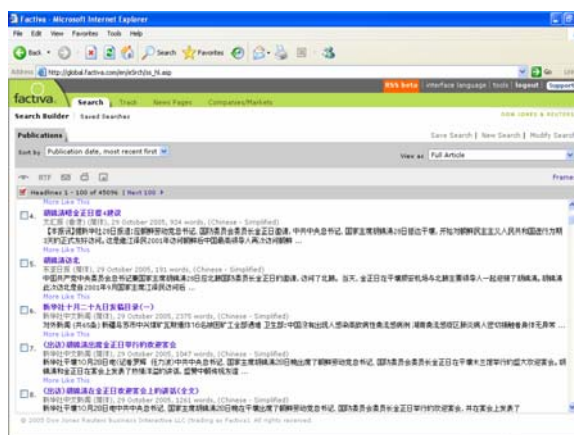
Factiva - Microsoft Internet Explorer

File Edit View Favorites Tools Help

Back Search Favorites

Address http://global.factiva.com/en/eSrch/ss_hl.asp

Go Links

RSS beta | interface language | tools | logout | Support

factiva. Search Track News Pages Companies/Markets

DOW JONES & REUTERS

Search Builder | Saved Searches

Publications

Save Search | New Search | Modify Search

Sort by Publication date, most recent first

View as Full Article

RTF

Frame

Headlines 1 - 100 of 450% | Next 100

More Like This

□ 4. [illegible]
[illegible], 29 October 2005, 904 words, (Chinese - Simplified)
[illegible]
More Like This

□ 5. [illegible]
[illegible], 29 October 2005, 191 words, (Chinese - Simplified)
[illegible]
More Like This

□ 6. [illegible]
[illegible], 29 October 2005, 2375 words, (Chinese - Simplified)
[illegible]
More Like This

□ 7. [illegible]
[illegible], 29 October 2005, 1047 words, (Chinese - Simplified)
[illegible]
More Like This

□ 8. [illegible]
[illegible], 29 October 2005, 1261 words, (Chinese - Simplified)
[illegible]
More Like This

© 2005 Dow Jones Reuters Business Interactive LLC (trading as Factiva). All rights reserved.